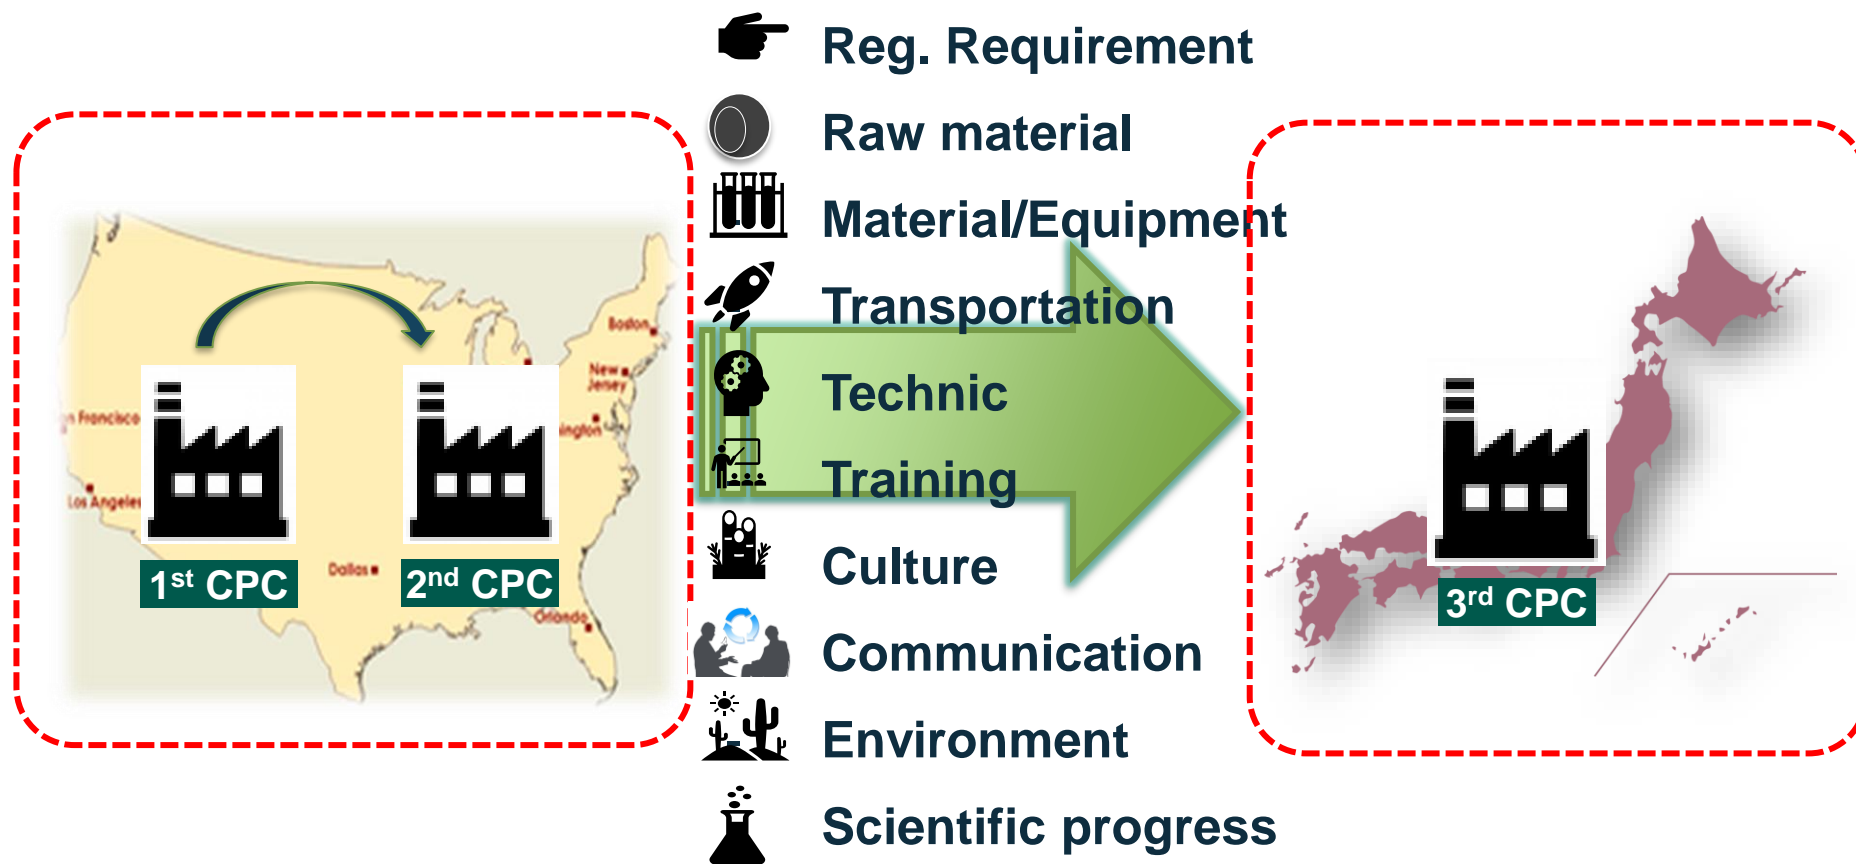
Reg. Requirement
Raw material
Material/Equipment
Transportation
Technic
Training
Culture
Communication
Environment
Scientific progress

n Francisco
Los Angeles
Dallas
Boston
New Jersey
ington
Orlando

$1^{st}$ CPC
$2^{nd}$ CPC
$3^{rd}$ CPC